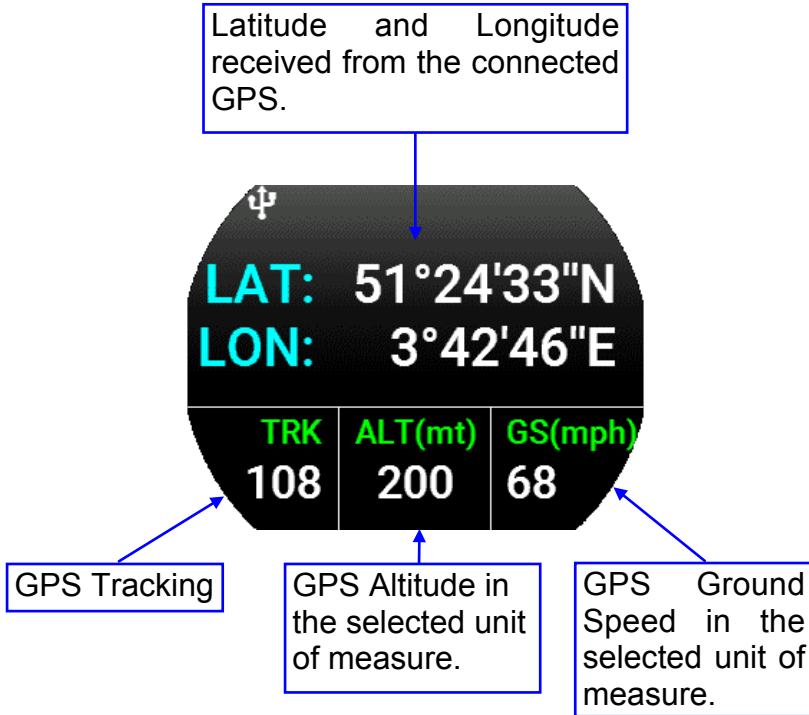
Latitude and Longitude received from the connected GPS.

LAT: 51°24'33"N
LON: 3°42'46"E

TRK
108

ALT(mt)
200

GS(mph)
68

GPS Tracking

GPS Altitude in the selected unit of measure.

GPS Ground Speed in the selected unit of measure.